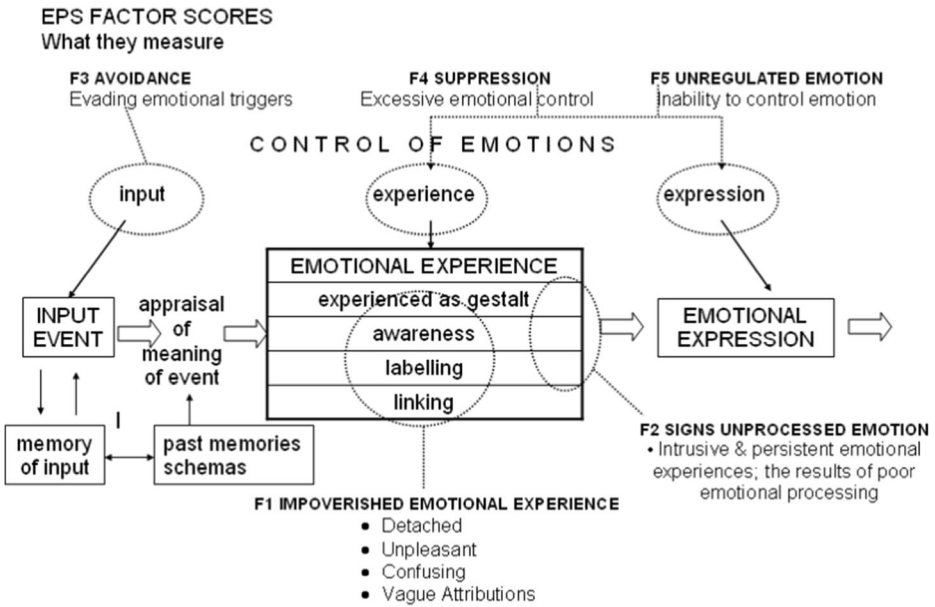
EPS FACTOR SCORES
What they measure

F3 AVOIDANCE
Evading emotional triggers

F4 SUPPRESSION
Excessive emotional control

F5 UNREGULATED EMOTION
Inability to control emotion

CONTROL OF EMOTIONS

input

experience

expression

INPUT EVENT

appraisal of meaning of event

EMOTIONAL EXPERIENCE

experienced as gestalt

awareness

labelling

linking

EMOTIONAL EXPRESSION

memory of input

past memories schemas

F2 SIGNS UNPROCESSED EMOTION
• Intrusive & persistent emotional experiences; the results of poor emotional processing

F1 IMPOVERISHED EMOTIONAL EXPERIENCE
• Detached
• Unpleasant
• Confusing
• Vague Attributions